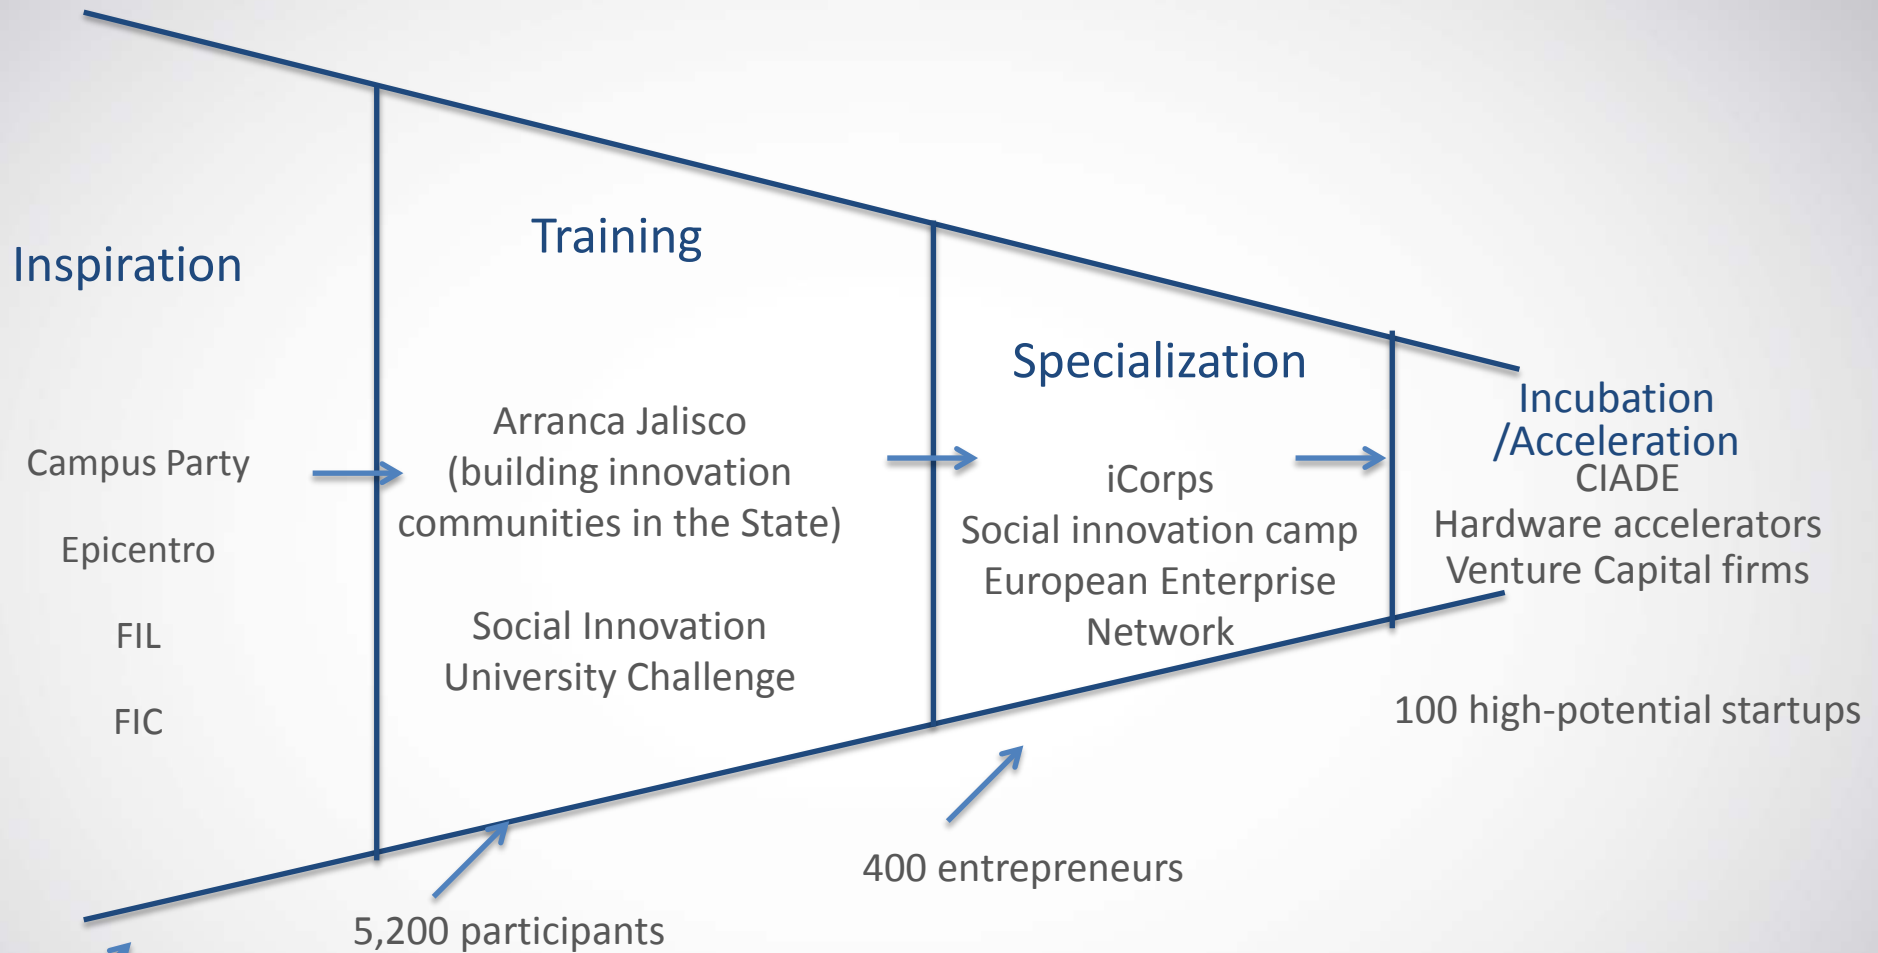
Inspiration

Campus Party

Epicentro

FIL

FIC

Training

Arranca Jalisco (building innovation communities in the State)

Social Innovation University Challenge

Specialization

iCorps
Social innovation camp
European Enterprise Network

Incubation /Acceleration
CIADE
Hardware accelerators
Venture Capital firms

100 high-potential startups

400 entrepreneurs

5,200 participants